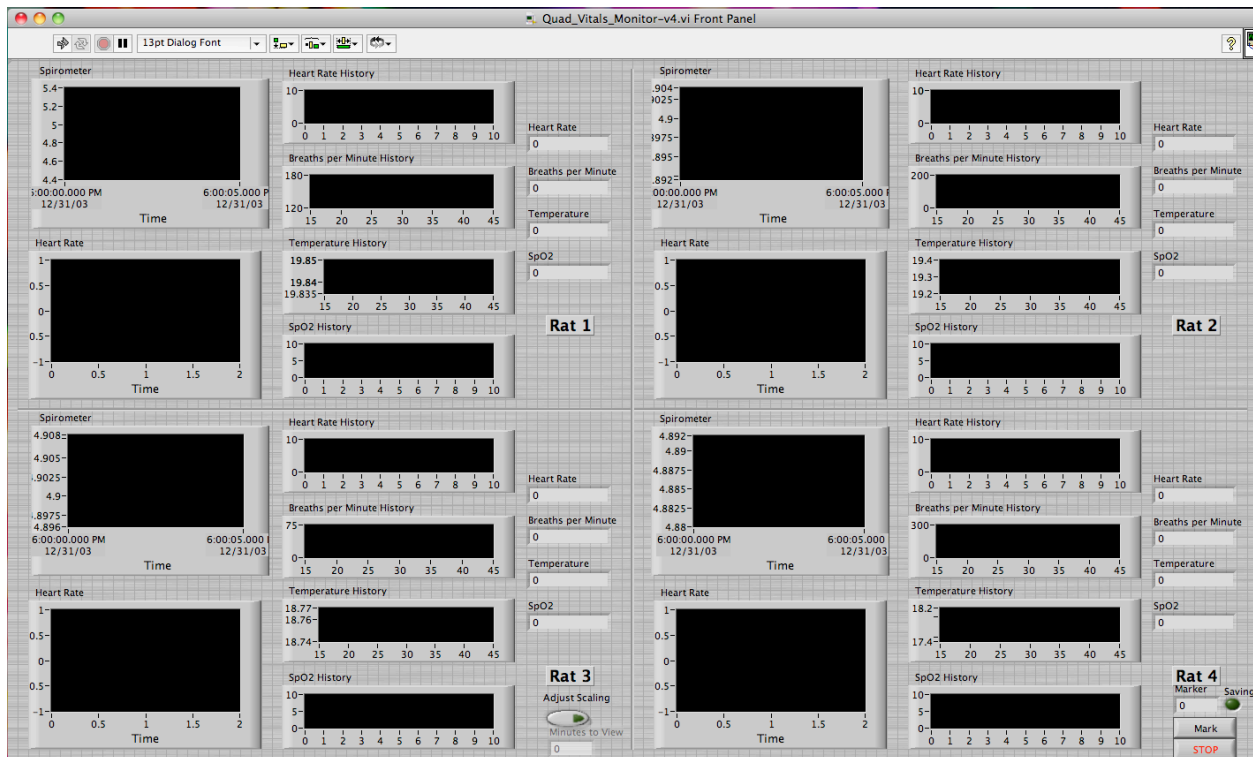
Quad_Vitals_Monitor-v4.vi Front Panel

13pt Dialog Font

Spirometer
5.4
5.2
5
4.8
4.6
4.4
6:00:00.000 PM 12/31/03
6:00:05.000 PM 12/31/03
Time

Heart Rate History
10
0
0 1 2 3 4 5 6 7 8 9 10

Breaths per Minute History
180
120
15 20 25 30 35 40 45

Heart Rate
0
Breaths per Minute
0
Temperature
0
SpO2
0

Heart Rate
1
0.5
0
-0.5
-1
0 0.5 1 1.5 2
Time

Temperature History
19.85
19.84
19.835
15 20 25 30 35 40 45

SpO2 History
10
5
0
0 1 2 3 4 5 6 7 8 9 10

Rat 1

Spirometer
4.904
4.9025
4.9
4.8975
4.895
4.892
6:00:00.000 PM 12/31/03
6:00:05.000 PM 12/31/03
Time

Heart Rate History
10
0
0 1 2 3 4 5 6 7 8 9 10

Breaths per Minute History
200
0
15 20 25 30 35 40 45

Heart Rate
0
Breaths per Minute
0
Temperature
0
SpO2
0

Heart Rate
1
0.5
0
-0.5
-1
0 0.5 1 1.5 2
Time

Temperature History
19.4
19.3
19.2
15 20 25 30 35 40 45

SpO2 History
10
5
0
0 1 2 3 4 5 6 7 8 9 10

Rat 2

Spirometer
4.908
4.905
4.9025
4.9
4.8975
4.896
6:00:00.000 PM 12/31/03
6:00:05.000 PM 12/31/03
Time

Heart Rate History
10
0
0 1 2 3 4 5 6 7 8 9 10

Breaths per Minute History
75
0
15 20 25 30 35 40 45

Heart Rate
0
Breaths per Minute
0
Temperature
0
SpO2
0

Heart Rate
1
0.5
0
-0.5
-1
0 0.5 1 1.5 2
Time

Temperature History
18.77
18.76
18.74
15 20 25 30 35 40 45

SpO2 History
10
5
0
0 1 2 3 4 5 6 7 8 9 10

Rat 3
Adjust Scaling
Minutes to View
0

Spirometer
4.892
4.89
4.8875
4.885
4.8825
4.88
6:00:00.000 PM 12/31/03
6:00:05.000 12/31/03
Time

Heart Rate History
10
0
0 1 2 3 4 5 6 7 8 9 10

Breaths per Minute History
300
0
15 20 25 30 35 40 45

Heart Rate
0
Breaths per Minute
0
Temperature
0
SpO2
0

Heart Rate
1
0.5
0
-0.5
-1
0 0.5 1 1.5 2
Time

Temperature History
18.2
17.4
15 20 25 30 35 40 45

SpO2 History
10
5
0
0 1 2 3 4 5 6 7 8 9 10

Rat 4
Marker
0
Saving
Mark
STOP